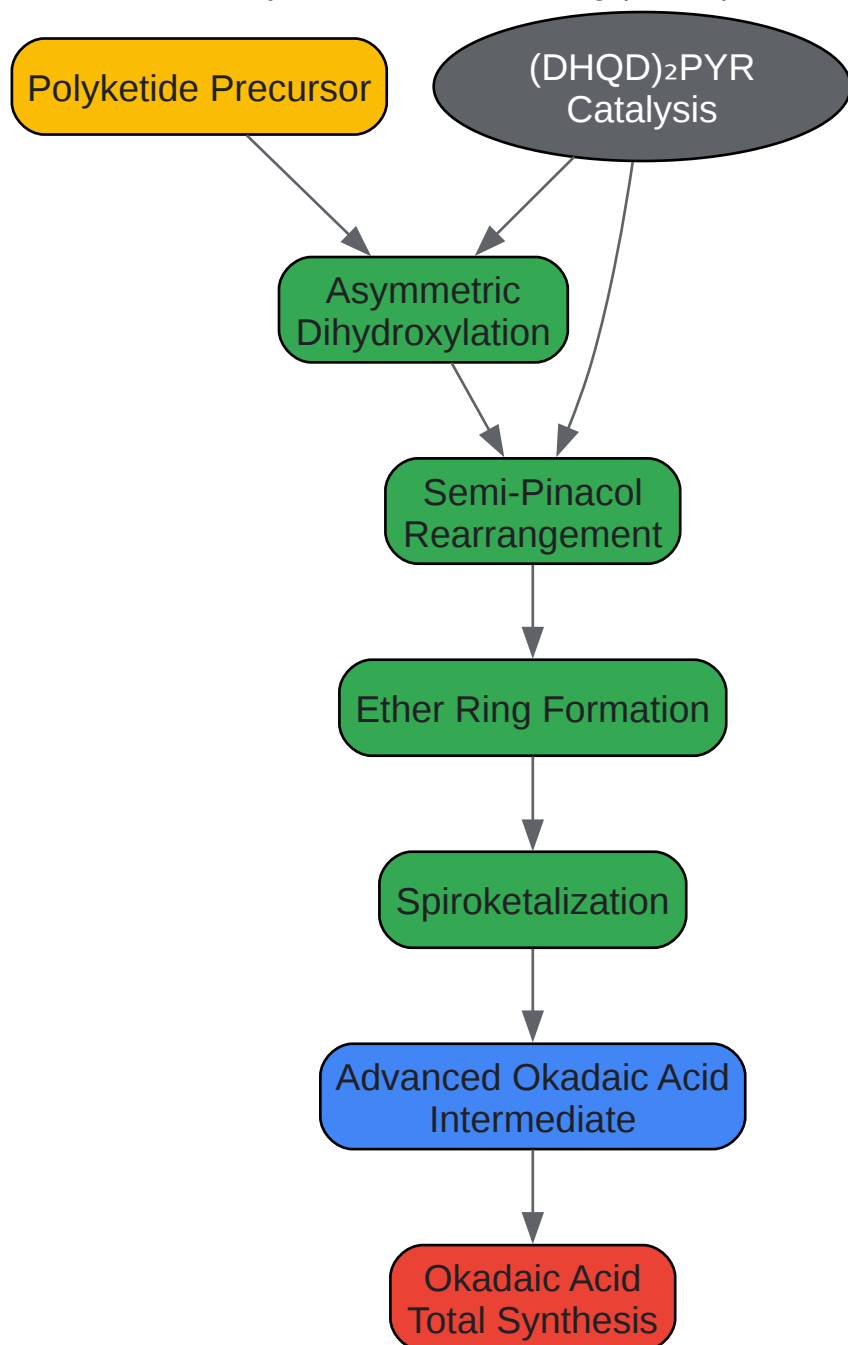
Polyketide Precursor

(DHQD)$_2$PYR Catalysis

Asymmetric Dihydroxylation

Semi-Pinacol Rearrangement

Ether Ring Formation

Spiroketalization

Advanced Okadaic Acid Intermediate

Okadaic Acid Total Synthesis